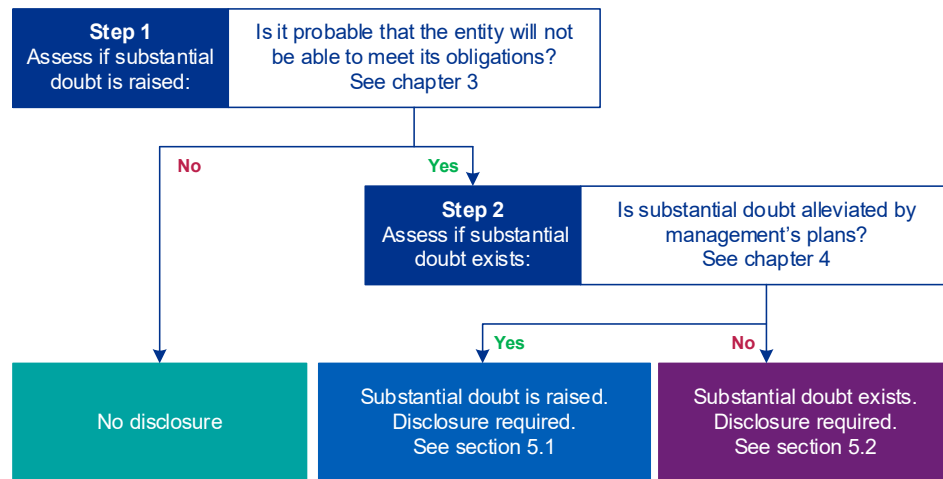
Step 1
Assess if substantial doubt is raised:

Is it probable that the entity will not be able to meet its obligations?
See chapter 3

No

Yes

Step 2
Assess if substantial doubt exists:

Is substantial doubt alleviated by management's plans?
See chapter 4

Yes

No

No disclosure

Substantial doubt is raised.
Disclosure required.
See section 5.1

Substantial doubt exists.
Disclosure required.
See section 5.2